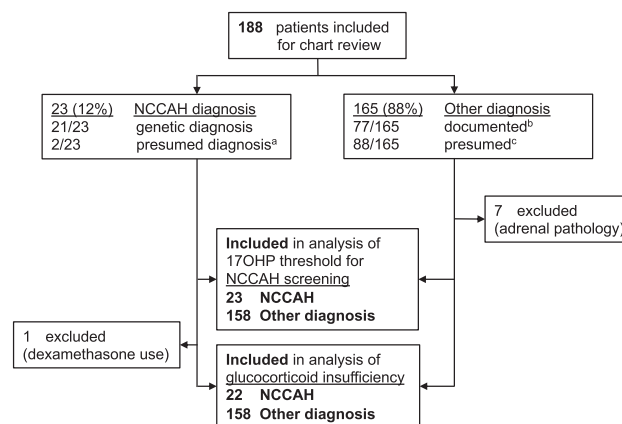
188 patients included for chart review

23 (12%) NCCAH diagnosis
21/23 genetic diagnosis
2/23 presumed diagnosis$^{a}$

165 (88%) Other diagnosis
77/165 documented$^{b}$
88/165 presumed$^{c}$

7 excluded (adrenal pathology)

Included in analysis of 17OHP threshold for NCCAH screening
23 NCCAH
158 Other diagnosis

1 excluded (dexamethasone use)

Included in analysis of glucocorticoid insufficiency
22 NCCAH
158 Other diagnosis